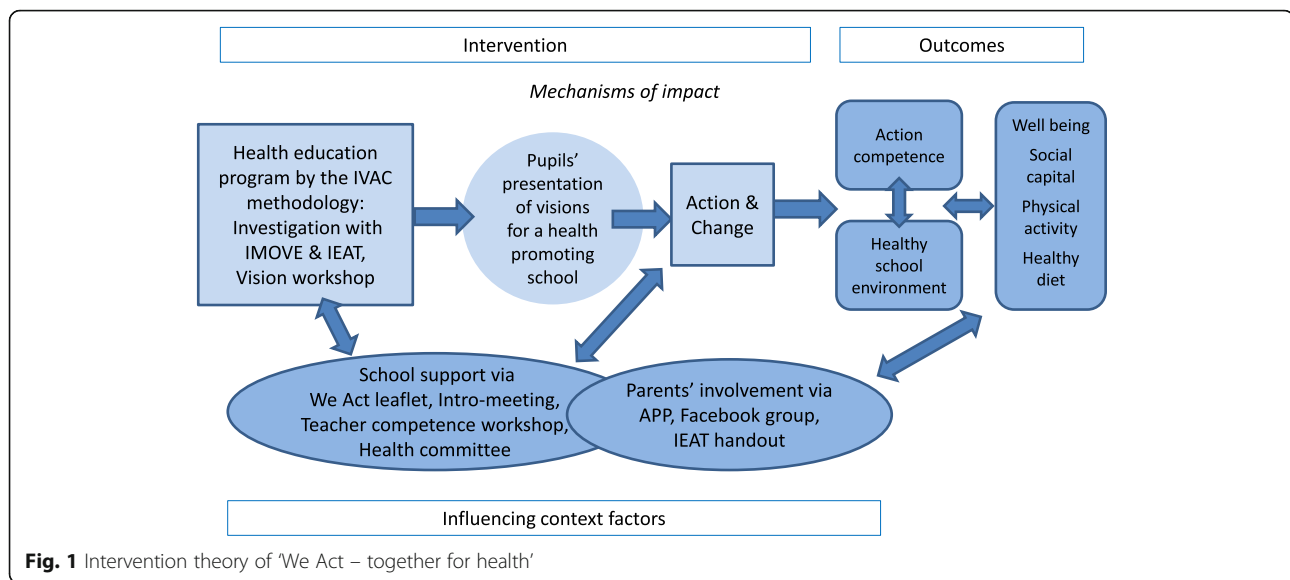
Intervention

Outcomes

Mechanisms of impact

Health education program by the IVAC methodology: Investigation with IMOVE & IEAT, Vision workshop

Pupils' presentation of visions for a health promoting school

Action & Change

Action competence

Healthy school environment

Well being

Social capital

Physical activity

Healthy diet

School support via We Act leaflet, Intro-meeting, Teacher competence workshop, Health committee

Parents' involvement via APP, Facebook group, IEAT handout

Influencing context factors

**Fig. 1** Intervention theory of 'We Act – together for health'